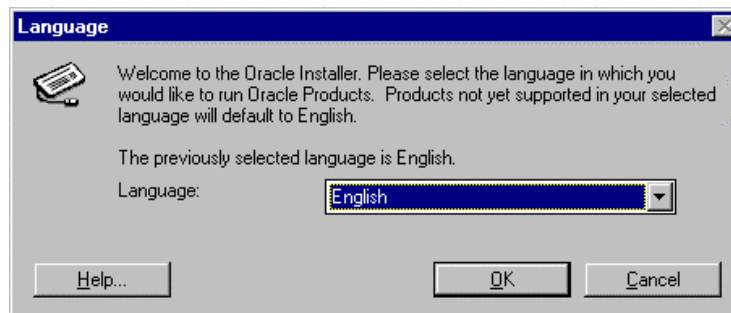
Language

Welcome to the Oracle Installer. Please select the language in which you would like to run Oracle Products. Products not yet supported in your selected language will default to English.

The previously selected language is English.

Language: English

Help...

OK

Cancel